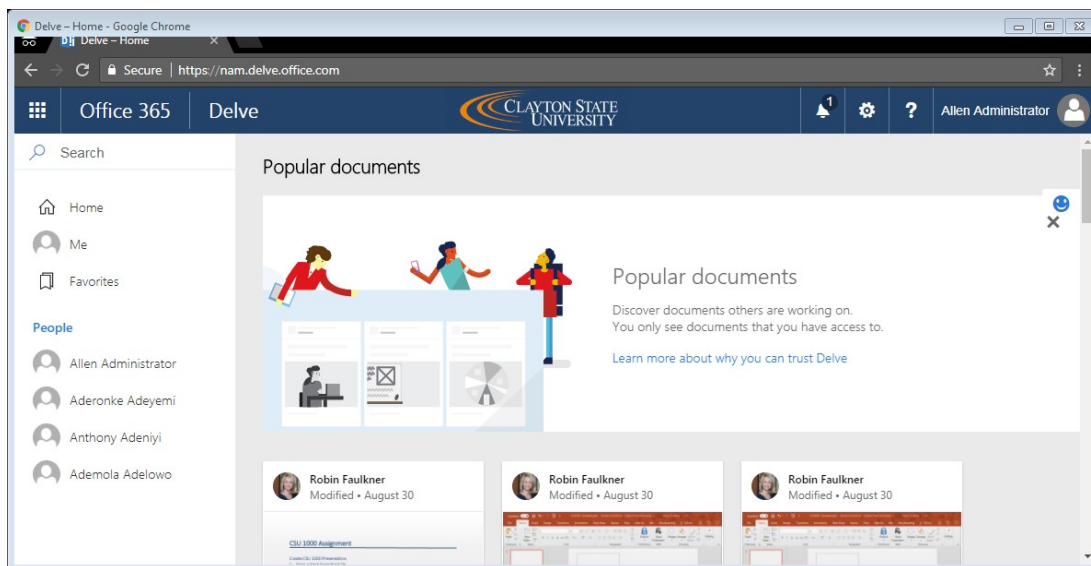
Delve – Home - Google Chrome

Delve – Home

Secure | https://nam.delve.office.com

Office 365 | Delve

CLAYTON STATE UNIVERSITY

1

?

Allen Administrator

Search

Home

Me

Favorites

People

Allen Administrator

Aderonke Adeyemi

Anthony Adeniyi

Ademola Adelowo

Popular documents

Popular documents

Discover documents others are working on.
You only see documents that you have access to.

Learn more about why you can trust Delve

Robin Faulkner
Modified • August 30

CSU 1000 Assignment

Robin Faulkner
Modified • August 30

Robin Faulkner
Modified • August 30